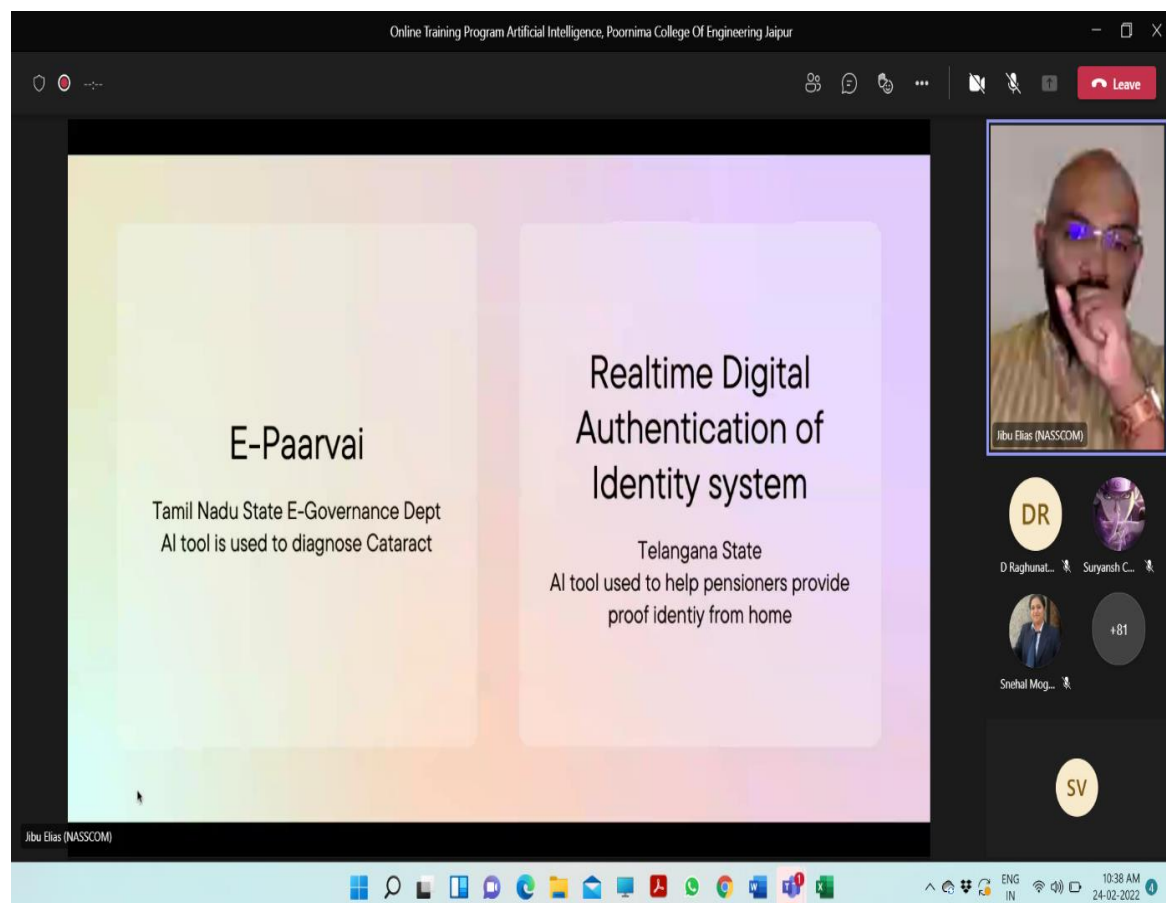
Online Training Program Artificial Intelligence, Poornima College Of Engineering Jaipur

--:--

Leave

E-Paarvai

Tamil Nadu State E-Governance Dept
AI tool is used to diagnose Cataract

Realtime Digital Authentication of Identity system

Telangana State
AI tool used to help pensioners provide proof identiy from home

Jibu Elias (NASSCOM)

DR

D Raghunat...

Suryansh C...

Snehal Mog...

+81

SV

Jibu Elias (NASSCOM)

ENG
IN

10:38 AM
24-02-2022